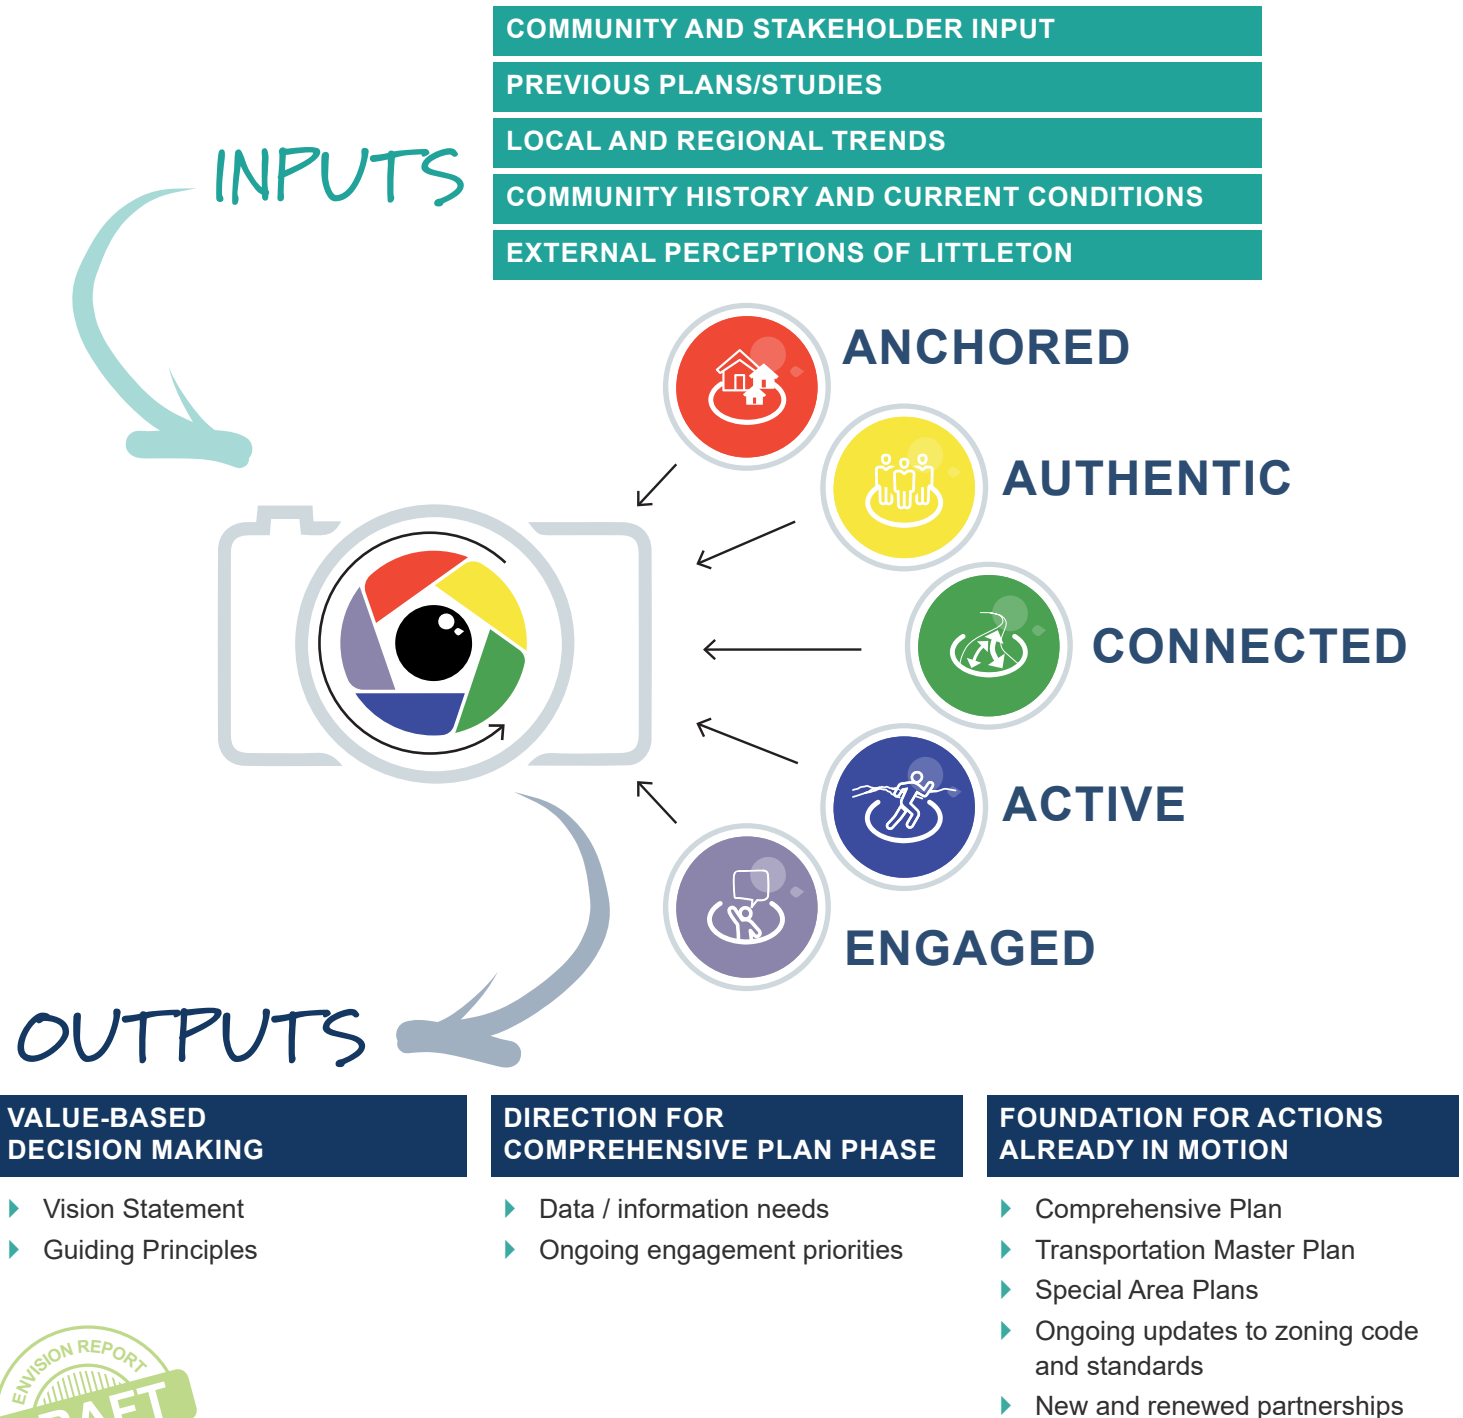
INPUTS

COMMUNITY AND STAKEHOLDER INPUT
PREVIOUS PLANS/STUDIES
LOCAL AND REGIONAL TRENDS
COMMUNITY HISTORY AND CURRENT CONDITIONS
EXTERNAL PERCEPTIONS OF LITTLETON

ANCHORED
AUTHENTIC
CONNECTED
ACTIVE
ENGAGED

OUTPUTS

VALUE-BASED DECISION MAKING
Vision Statement
Guiding Principles

DIRECTION FOR COMPREHENSIVE PLAN PHASE
Data / information needs
Ongoing engagement priorities

FOUNDATION FOR ACTIONS ALREADY IN MOTION
Comprehensive Plan
Transportation Master Plan
Special Area Plans
Ongoing updates to zoning code and standards
New and renewed partnerships

ENVISION REPORT
DRAFT